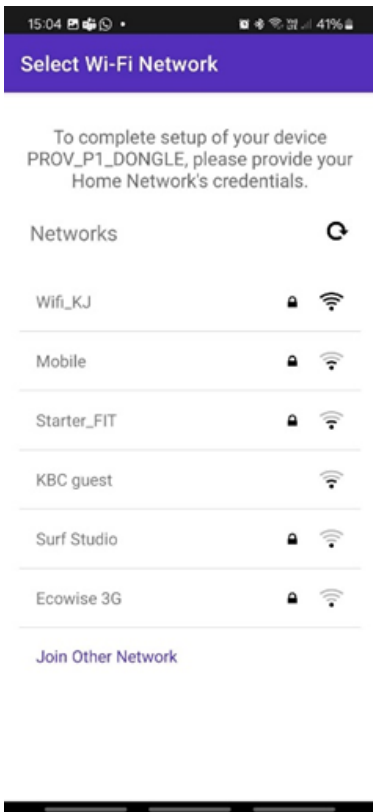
15:04 • 41%

Select Wi-Fi Network

To complete setup of your device PROV_P1_DONGLE, please provide your Home Network's credentials.

Networks

Wifi_KJ

Mobile

Starter_FIT

KBC guest

Surf Studio

Ecowise 3G

Join Other Network